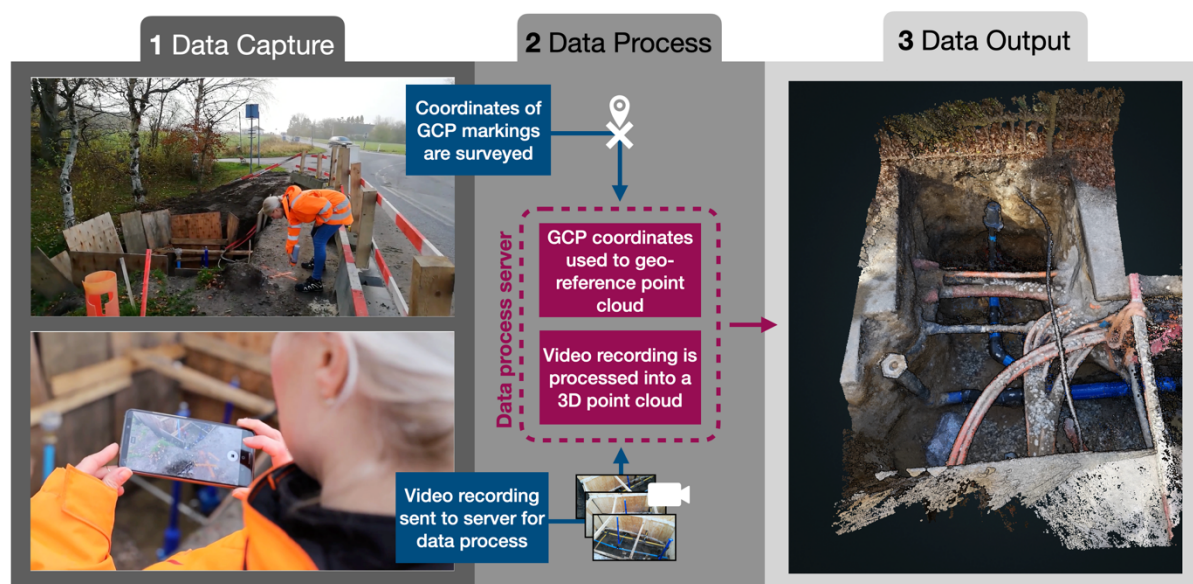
1 Data Capture

2 Data Process

3 Data Output

Coordinates of GCP markings are surveyed

Data process server

GCP coordinates used to georeference point cloud

Video recording is processed into a 3D point cloud

Video recording sent to server for data process